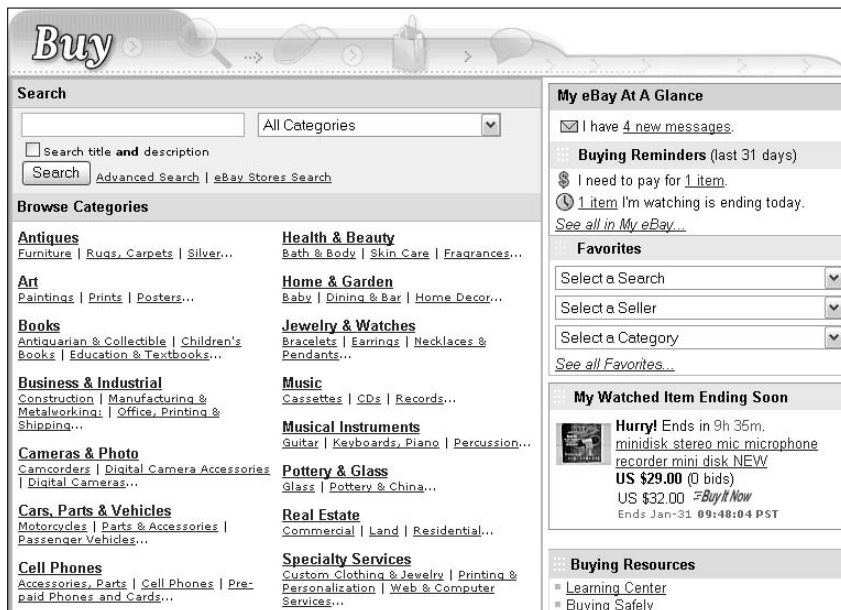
Buy

Search

All Categories

Search title and description

Search Advanced Search | eBay Stores Search

Browse Categories

Antiques
Furniture | Rugs, Carpets | Silver...

Art
Paintings | Prints | Posters...

Books
Antiquarian & Collectible | Children's Books | Education & Textbooks...

Business & Industrial
Construction | Manufacturing & Metalworking: | Office, Printing & Shipping...

Cameras & Photo
Camcorders | Digital Camera Accessories | Digital Cameras...

Cars, Parts & Vehicles
Motorcycles | Parts & Accessories | Passenger Vehicles...

Cell Phones
Accessories, Parts | Cell Phones | Pre-paid Phones and Cards...

Health & Beauty
Bath & Body | Skin Care | Fragrances...

Home & Garden
Baby | Dining & Bar | Home Decor...

Jewelry & Watches
Bracelets | Earrings | Necklaces & Pendants...

Music
Cassettes | CDs | Records...

Musical Instruments
Guitar | Keyboards, Piano | Percussion...

Pottery & Glass
Glass | Pottery & China...

Real Estate
Commercial | Land | Residential...

Specialty Services
Custom Clothing & Jewelry | Printing & Personalization | Web & Computer Services...

My eBay At A Glance

I have 4 new messages.

Buying Reminders (last 31 days)

I need to pay for 1 item.

1 item I'm watching is ending today.

See all in My eBay...

Favorites

Select a Search

Select a Seller

Select a Category

See all Favorites...

My Watched Item Ending Soon

Hurry! Ends in 9h 35m.
minidisk stereo mic microphone recorder mini disk NEW
US $29.00 (0 bids)
US $32.00 Buy It Now
Ends Jan-31 09:48:04 PST

Buying Resources
Learning Center
Buying Safely